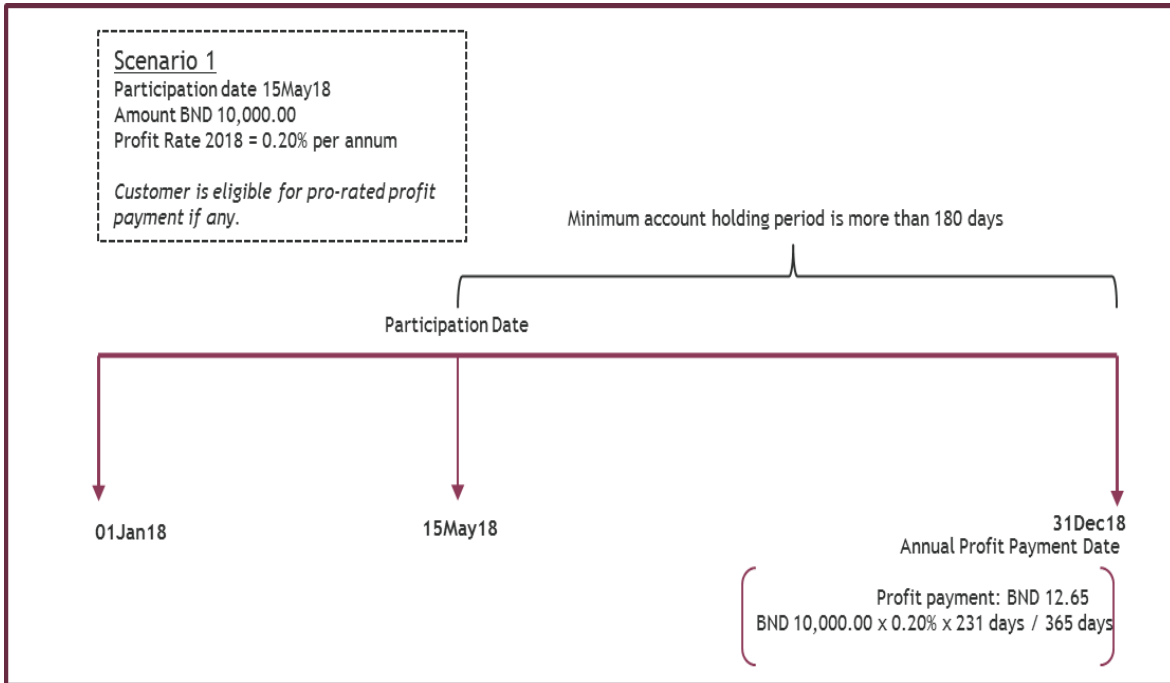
Scenario 1
Participation date 15May18
Amount BND 10,000.00
Profit Rate 2018 = 0.20% per annum

*Customer is eligible for pro-rated profit payment if any.*

Minimum account holding period is more than 180 days

Participation Date

01Jan18

15May18

31Dec18
Annual Profit Payment Date

Profit payment: BND 12.65
BND 10,000.00 x 0.20% x 231 days / 365 days